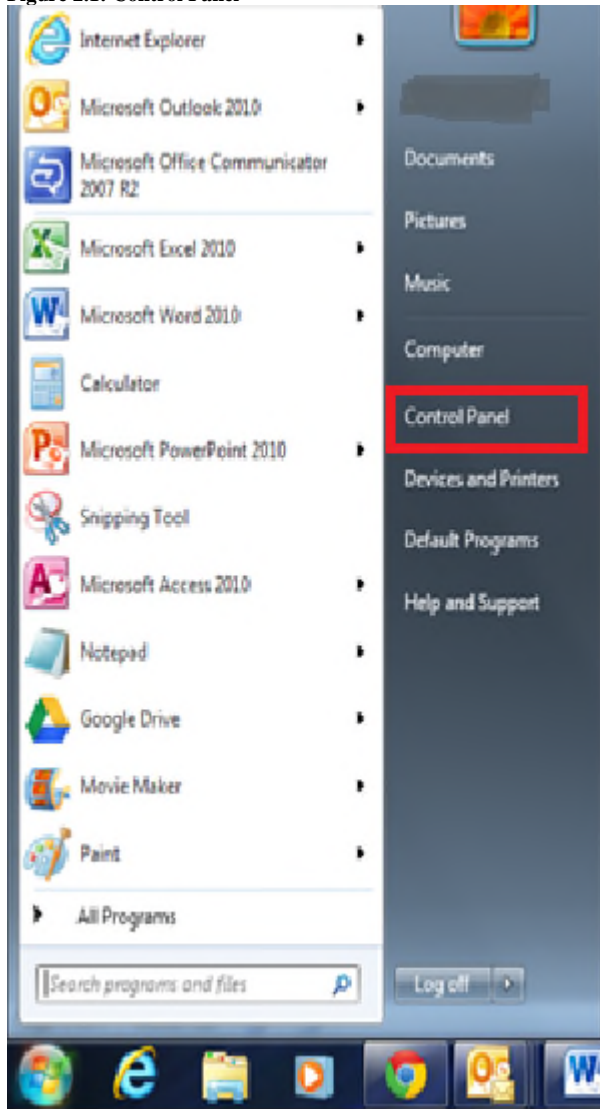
Figure 2.1: Control Panel

Internet Explorer
Microsoft Outlook 2010
Microsoft Office Communicator 2007 R2
Microsoft Excel 2010
Microsoft Word 2010
Calculator
Microsoft PowerPoint 2010
Snipping Tool
Microsoft Access 2010
Notepad
Google Drive
Movie Maker
Paint
All Programs
Search programs and files

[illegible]
Documents
Pictures
Music
Computer
Control Panel
Devices and Printers
Default Programs
Help and Support
Log off